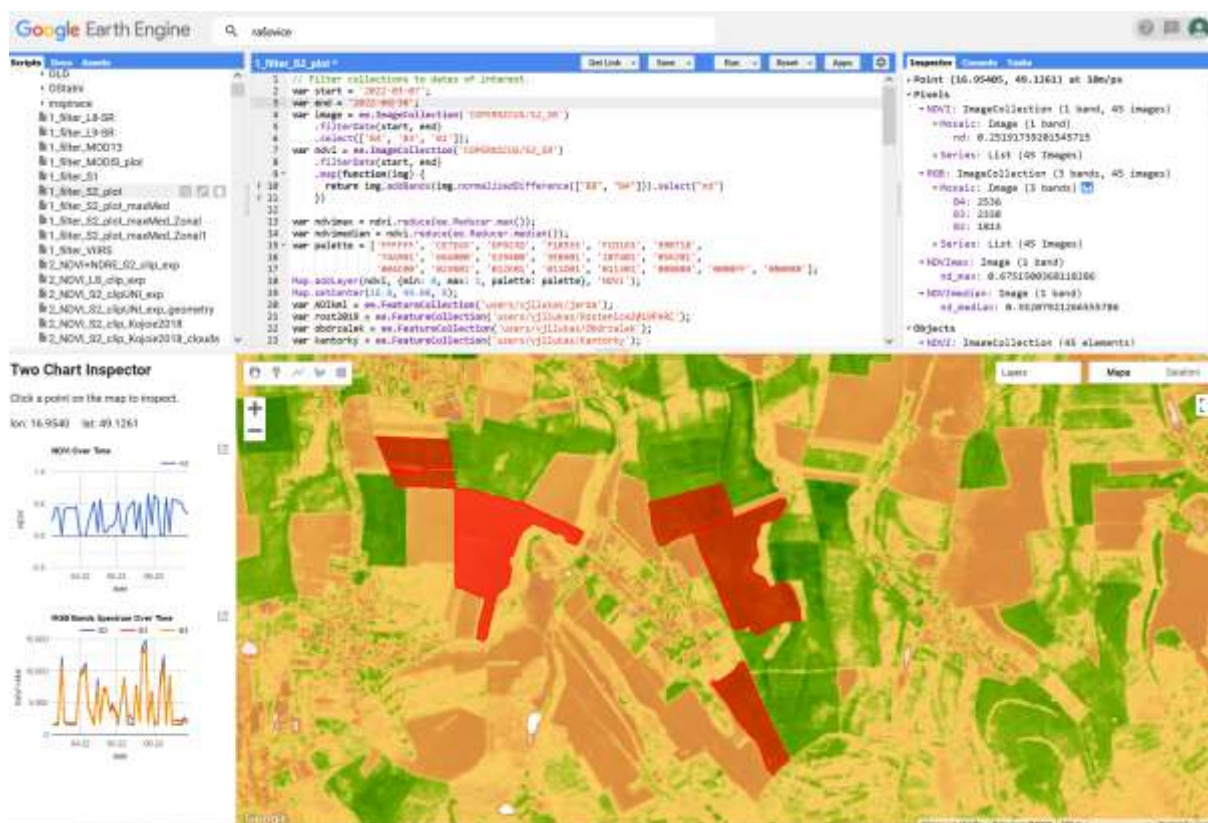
Google Earth Engine

ratlovice

Scripts Docs Assets

OLD
OStatni
inspirace
1_filter_L8-SR
1_filter_L9-SR
1_filter_MOD13
1_filter_MODIS_plot
1_filter_S1
1_filter_S2_plot
1_filter_S2_plot_maxMed
1_filter_S2_plot_maxMed_Zonal
1_filter_S2_plot_maxMed_Zonal1
1_filter_VIIRS
2_NDVI+NDRE_S2_clip_exp
2_NDVI_L8_clip_exp
2_NDVI_S2_clipUNI_exp
2_NDVI_S2_clipUNI_exp_geometry
2_NDVI_S2_clip_Kojoie2018
2_NDVI_S2_clip_Kojoie2018_clouds

1_filter_S2_plot *

Get Link Save Run Reset Apps

1 // Filter collections to dates of interest.
2 var start = '2022-03-07';
3 var end = '2022-08-30';
4 var image = ee.ImageCollection('COPERNICUS/S2_SR')
5 .filterDate(start, end)
6 .select(['B4', 'B3', 'B2']);
7 var ndvi = ee.ImageCollection('COPERNICUS/S2_SR')
8 .filterDate(start, end)
9 .map(function(img) {
10 return img.addBands(img.normalizedDifference(["B8", "B4"])).select("nd")
11 })
12
13 var ndvimax = ndvi.reduce(ee.Reducer.max());
14 var ndvimedian = ndvi.reduce(ee.Reducer.median());
15 var palette = ['FFFFFF', 'CE7E45', 'DF923D', 'F1B555', 'FCD163', '99B718',
16 '74A901', '66A000', '529400', '3E8601', '207401', '056201',
17 '004C00', '023B01', '012E01', '011D01', '011301', '000000', '0000FF', '000080'];
18 Map.addLayer(ndvi, {min: 0, max: 1, palette: palette}, 'NDVI');
19 Map.setCenter(16.9, 49.08, 9);
20 var AOIkml = ee.FeatureCollection('users/vjllukas/jarza');
21 var rost2018 = ee.FeatureCollection('users/vjllukas/KosterLoadAOFRAC');
22 var obdrzalek = ee.FeatureCollection('users/vjllukas/Obdrzalek');
23 var kantorky = ee.FeatureCollection('users/vjllukas/Kantorky');

Inspector Console Tasks

Point (16.95405, 49.12611) at 10m/px
Pixels
NDVI: ImageCollection (1 band, 45 images)
Mosaic: Image (1 band)
nd: 0.25191735201545715
Series: List (45 images)
RGB: ImageCollection (3 bands, 45 images)
Mosaic: Image (3 bands)
B4: 2536
B3: 2338
B2: 1813
Series: List (45 images)
NDVImax: Image (1 band)
nd_max: 0.6751500368118286
NDVImedian: Image (1 band)
nd_median: 0.5520792126655786
Objects
NDVI: ImageCollection (45 elements)

Two Chart Inspector

Click a point on the map to inspect.

lon: 16.9540 lat: 49.1261

NDVI Over Time

nd

NDVI

Date

RGB Bands Spectrum Over Time

B2 B3 B4

Band value

Date

Layers Mapa Satelit

Google